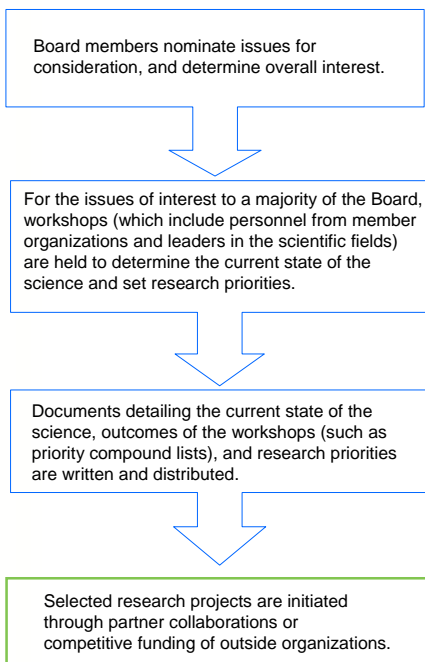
Board members nominate issues for consideration, and determine overall interest.

For the issues of interest to a majority of the Board, workshops (which include personnel from member organizations and leaders in the scientific fields) are held to determine the current state of the science and set research priorities.

Documents detailing the current state of the science, outcomes of the workshops (such as priority compound lists), and research priorities are written and distributed.

Selected research projects are initiated through partner collaborations or competitive funding of outside organizations.